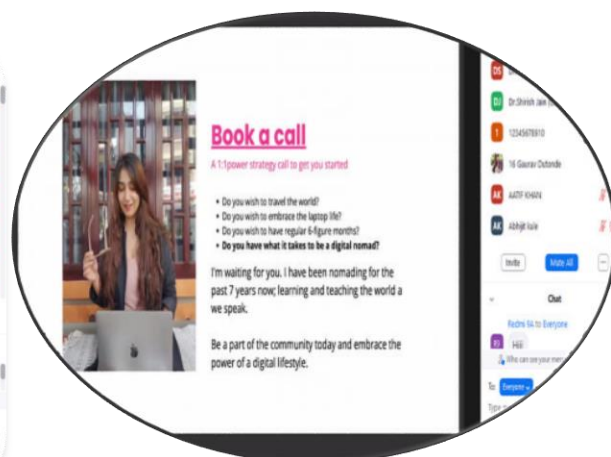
Book a call

A 1:1 power strategy call to get you started

- Do you wish to travel the world?
- Do you wish to embrace the laptop life?
- Do you wish to have regular 6-figure months?
- **Do you have what it takes to be a digital nomad?**

I'm waiting for you. I have been nomading for the past 7 years now; learning and teaching the world a we speak.

Be a part of the community today and embrace the power of a digital lifestyle.

DS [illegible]
DJ Dr.Shirish Jain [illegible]
1 12345678910
16 Gaurav Dotonde
AK AATIF KHAN
AK Abhijit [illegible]

Invite
Mute All
...

Chat

Redmi 9A to Everyone
Hii
Who can see your me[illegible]

To: Everyone
Type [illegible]